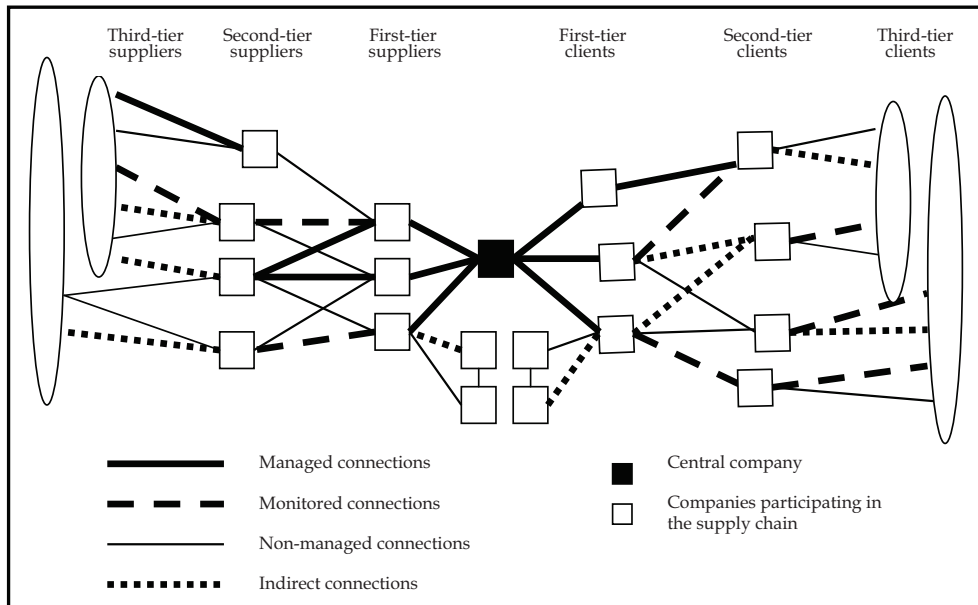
Third-tier suppliers

Second-tier suppliers

First-tier suppliers

First-tier clients

Second-tier clients

Third-tier clients

Managed connections

Monitored connections

Non-managed connections

Indirect connections

Central company

Companies participating in the supply chain